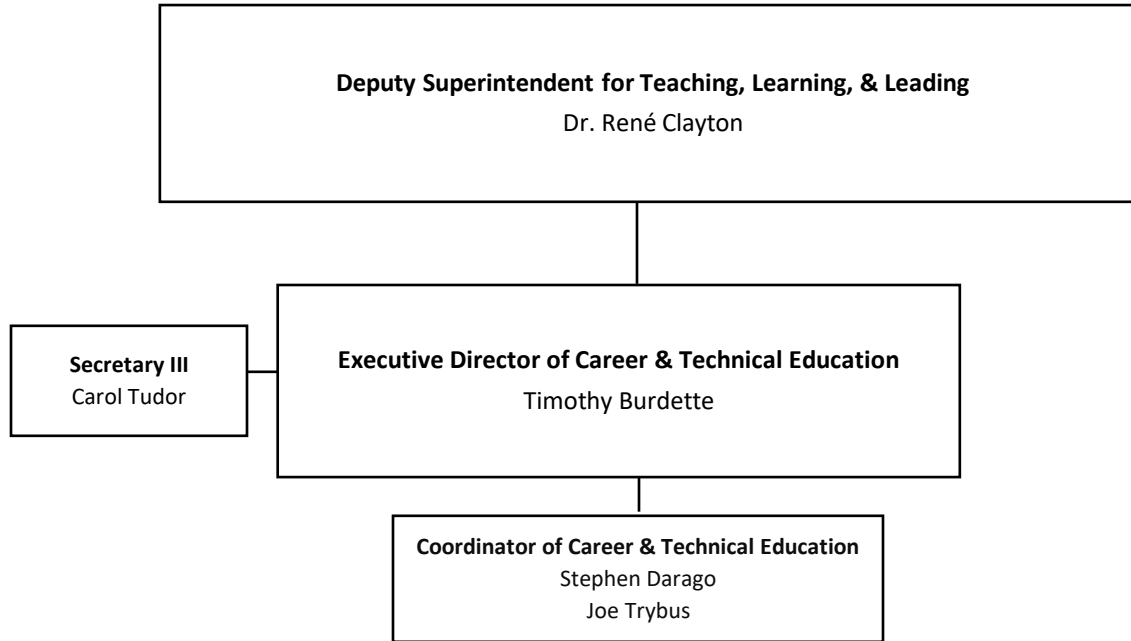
Deputy Superintendent for Teaching, Learning, & Leading
Dr. René Clayton

Secretary III
Carol Tudor

Executive Director of Career & Technical Education
Timothy Burdette

Coordinator of Career & Technical Education
Stephen Darago
Joe Trybus